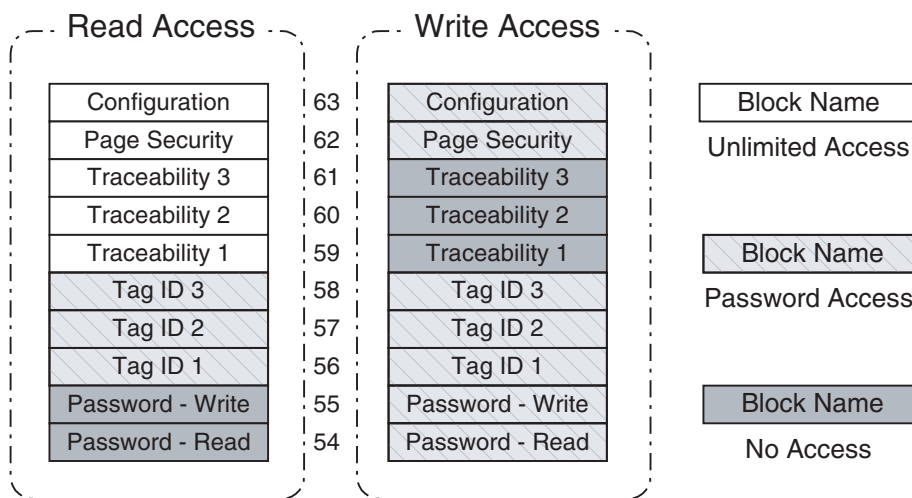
Read Access

| Configuration |
|---|
| Page Security |
| Traceability 3 |
| Traceability 2 |
| Traceability 1 |
| Tag ID 3 |
| Tag ID 2 |
| Tag ID 1 |
| Password - Write |
| Password - Read |

63
62
61
60
59
58
57
56
55
54

Write Access

| Configuration |
|---|
| Page Security |
| Traceability 3 |
| Traceability 2 |
| Traceability 1 |
| Tag ID 3 |
| Tag ID 2 |
| Tag ID 1 |
| Password - Write |
| Password - Read |

Block Name
Unlimited Access

Block Name
Password Access

Block Name
No Access